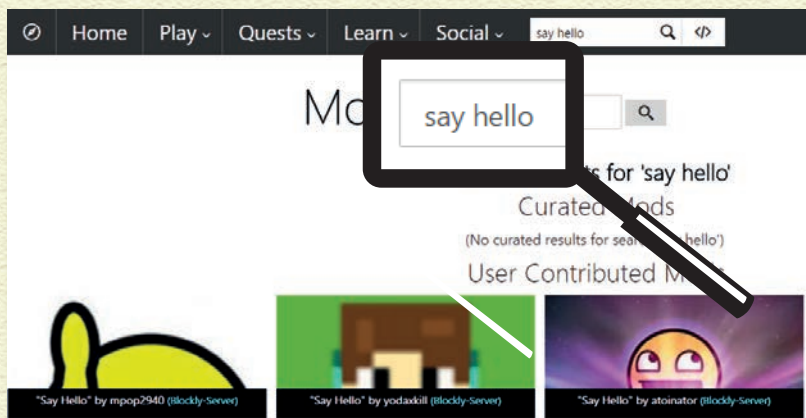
Home Play Quests Learn Social say hello

Mo

say hello

ts for 'say hello'

Curated Mods

(No curated results for sear hello')

User Contributed M

"Say Hello" by mpop2940 (Blockly-Server)

"Say Hello" by yodaxkill (Blockly-Server)

"Say Hello" by atoinator (Blockly-Server)